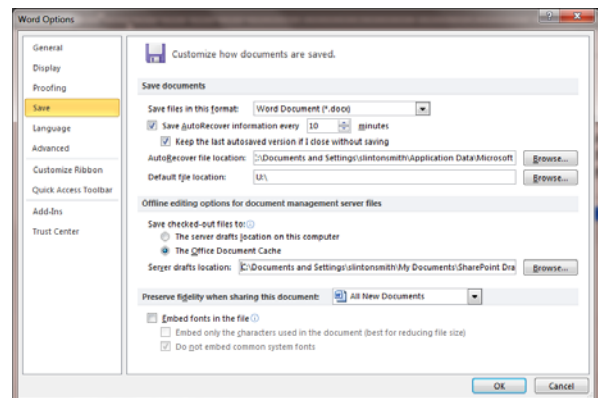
Word Options

General
Display
Proofing
Save
Language
Advanced
Customize Ribbon
Quick Access Toolbar
Add-Ins
Trust Center

Customize how documents are saved.

Save documents

Save files in this format: Word Document (*.docx)
Save AutoRecover information every 10 minutes
Keep the last autosaved version if I close without saving
AutoRecover file location: :\Documents and Settings\slintonsmith\Application Data\Microsoft Browse...
Default file location: U:\ Browse...

Offline editing options for document management server files

Save checked-out files to:
The server drafts location on this computer
The Office Document Cache
Server drafts location: C:\Documents and Settings\slintonsmith\My Documents\SharePoint Dra Browse...

Preserve fidelity when sharing this document: All New Documents

Embed fonts in the file
Embed only the characters used in the document (best for reducing file size)
Do not embed common system fonts

OK Cancel